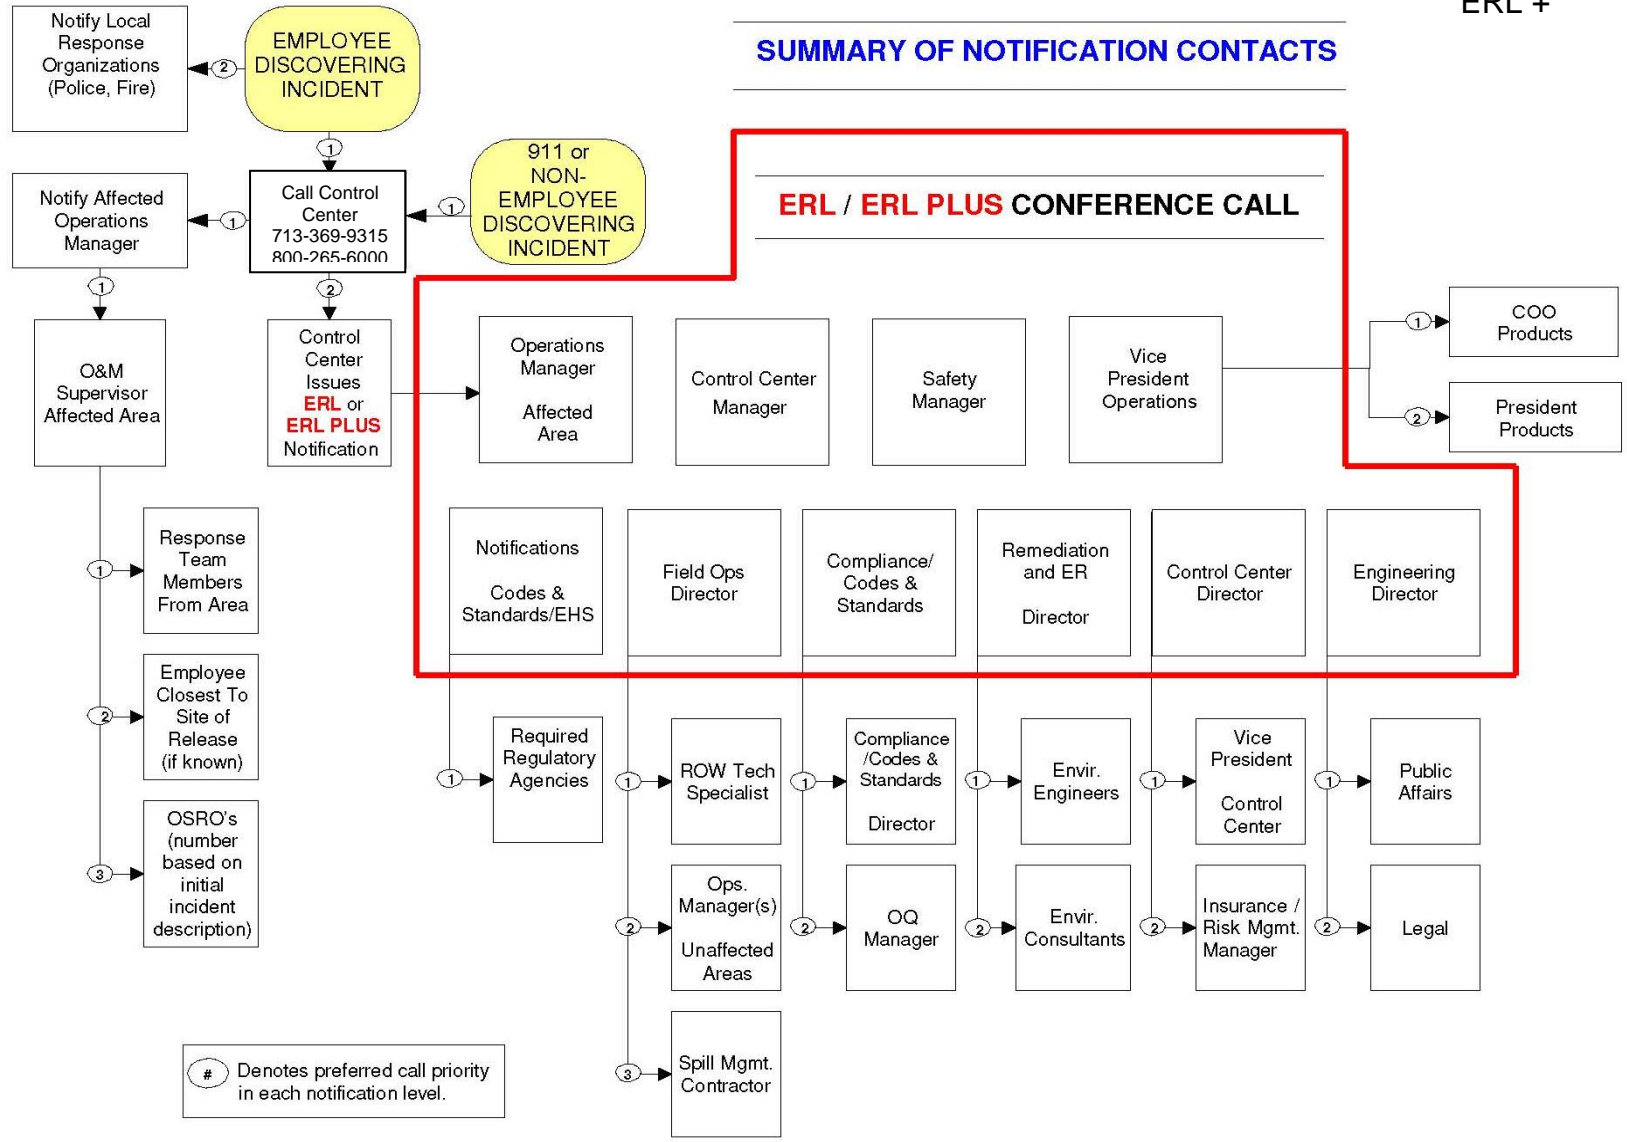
ERL +

SUMMARY OF NOTIFICATION CONTACTS

Notify Local Response Organizations (Police, Fire)

2

EMPLOYEE DISCOVERING INCIDENT

1

Notify Affected Operations Manager

1

Call Control Center 713-369-9315 800-265-6000

1

911 or NON-EMPLOYEE DISCOVERING INCIDENT

1

2

O&M Supervisor Affected Area

Control Center Issues ERL or ERL PLUS Notification

ERL / ERL PLUS CONFERENCE CALL

Operations Manager

Affected Area

Control Center Manager

Safety Manager

Vice President Operations

1

COO Products

2

President Products

1

Response Team Members From Area

2

Employee Closest To Site of Release (if known)

3

OSRO's (number based on initial incident description)

Notifications

Codes & Standards/EHS

Field Ops Director

Compliance/ Codes & Standards

Remediation and ER

Director

Control Center Director

Engineering Director

1

Required Regulatory Agencies

1

ROW Tech Specialist

1

Compliance /Codes & Standards

Director

1

Envir. Engineers

1

Vice President

Control Center

1

Public Affairs

2

Ops. Manager(s)

Unaffected Areas

2

OQ Manager

2

Envir. Consultants

2

Insurance / Risk Mgmt. Manager

2

Legal

3

Spill Mgmt. Contractor

# Denotes preferred call priority in each notification level.